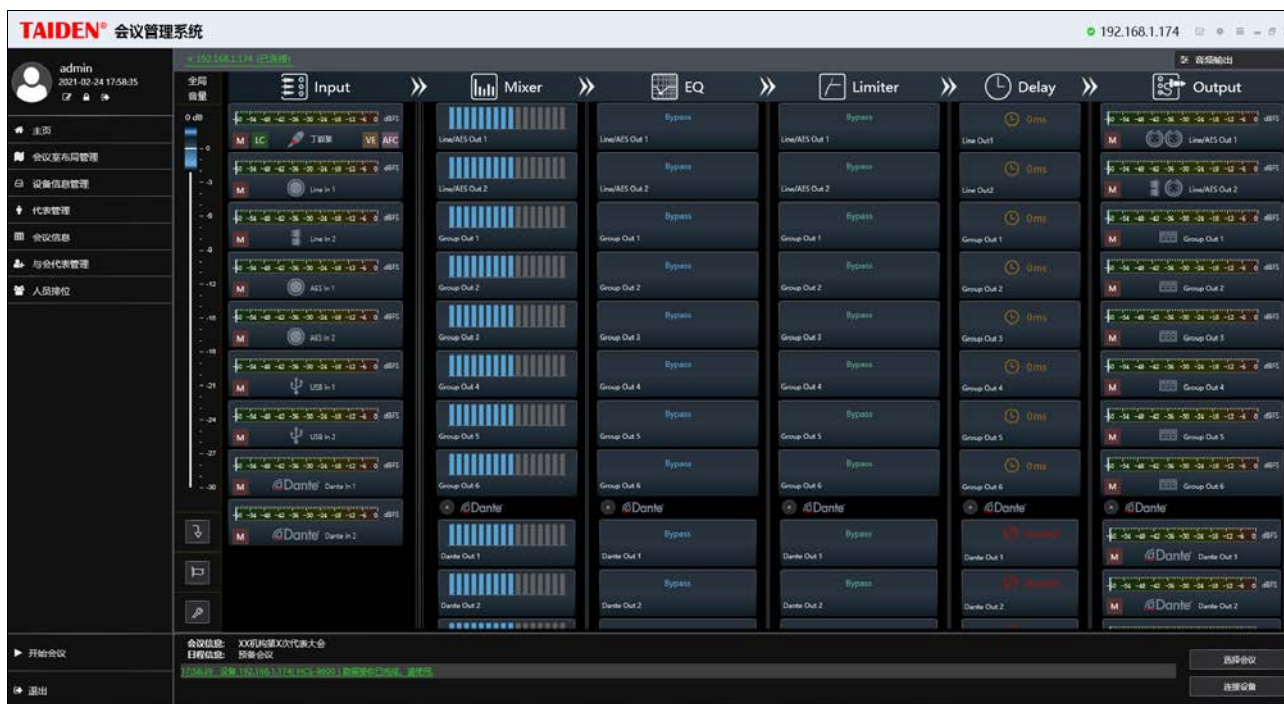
TAIDEN® 会议管理系统

192.168.1.174

admin
2021-02-24 17:58:35

< 192.168.1.174 (已连接)

音频输出

全局音量

Input
Mixer
EQ
Limiter
Delay
Output

主页
会议室布局管理
设备信息管理
代表管理
会议信息
与会代表管理
人员排位

0 dB
-3
-6
-9
-12
-15
-18
-21
-24
-27
-30

M LC 丁双莱 VE AFC
M Line In 1
M Line In 2
M AES In 1
M AES In 2
M USB In 1
M USB In 2
M Dante Dante In 1
M Dante Dante In 2

Line/AES Out 1
Line/AES Out 2
Group Out 1
Group Out 2
Group Out 3
Group Out 4
Group Out 5
Group Out 6
Dante
Dante Out 1
Dante Out 2

Bypass Line/AES Out 1
Bypass Line/AES Out 2
Bypass Group Out 1
Bypass Group Out 2
Bypass Group Out 3
Bypass Group Out 4
Bypass Group Out 5
Bypass Group Out 6
Dante
Bypass Dante Out 1
Bypass Dante Out 2

Bypass Line/AES Out 1
Bypass Line/AES Out 2
Bypass Group Out 1
Bypass Group Out 2
Bypass Group Out 3
Bypass Group Out 4
Bypass Group Out 5
Bypass Group Out 6
Dante
Bypass Dante Out 1
Bypass Dante Out 2

0ms Line Out1
0ms Line Out2
0ms Group Out 1
0ms Group Out 2
0ms Group Out 3
0ms Group Out 4
0ms Group Out 5
0ms Group Out 6
Dante
Disable Dante Out 1
Disable Dante Out 2

M Line/AES Out 1
M Line/AES Out 2
M Group Out 1
M Group Out 2
M Group Out 3
M Group Out 4
M Group Out 5
M Group Out 6
Dante
M Dante Dante Out 1
M Dante Dante Out 2

开始会议
退出

会议信息: XX机构第X次代表大会
日程信息: 预备会议

17:58:39 设备 192.168.1.174( HCS-8600 ) 数据接收已完成，请使用.

选择会议
连接设备